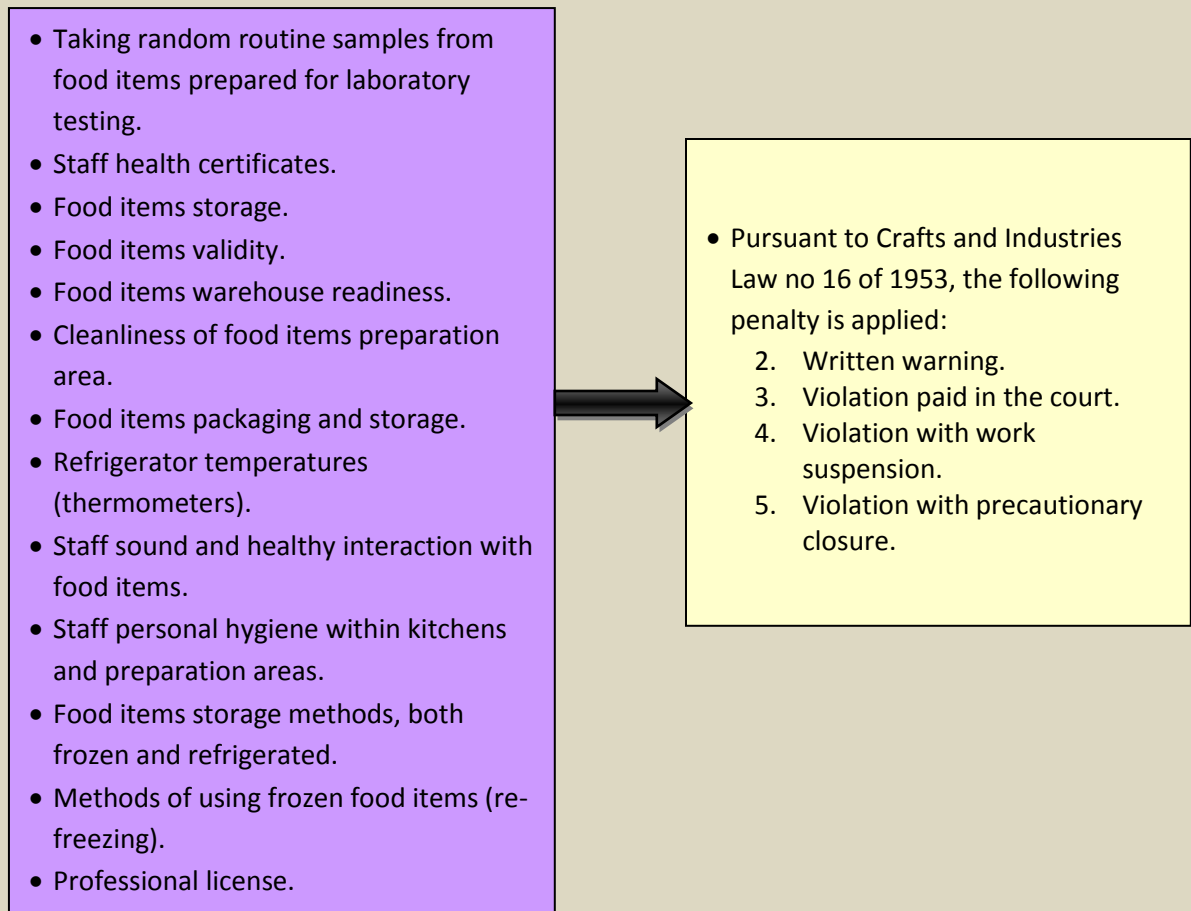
- Taking random routine samples from food items prepared for laboratory testing.
- Staff health certificates.
- Food items storage.
- Food items validity.
- Food items warehouse readiness.
- Cleanliness of food items preparation area.
- Food items packaging and storage.
- Refrigerator temperatures (thermometers).
- Staff sound and healthy interaction with food items.
- Staff personal hygiene within kitchens and preparation areas.
- Food items storage methods, both frozen and refrigerated.
- Methods of using frozen food items (re-freezing).
- Professional license.

- Pursuant to Crafts and Industries Law no 16 of 1953, the following penalty is applied:
  2. Written warning.
  3. Violation paid in the court.
  4. Violation with work suspension.
  5. Violation with precautionary closure.